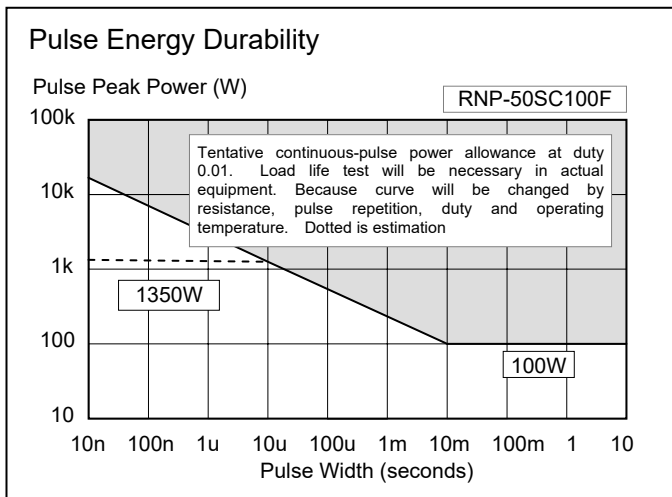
Pulse Energy Durability

Pulse Peak Power (W)

RNP-50SC100F

100k

10k

1k

100

10

Tentative continuous-pulse power allowance at duty 0.01. Load life test will be necessary in actual equipment. Because curve will be changed by resistance, pulse repetition, duty and operating temperature. Dotted is estimation

1350W

100W

10n 100n 1u 10u 100u 1m 10m 100m 1 10

Pulse Width (seconds)